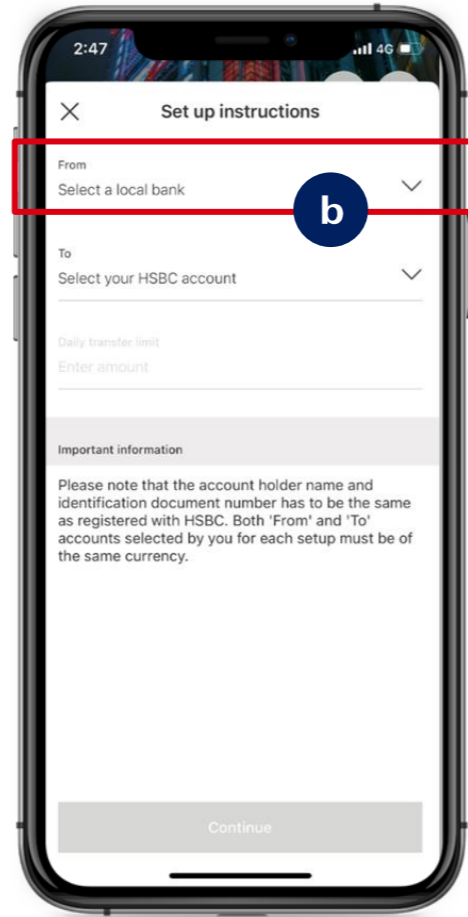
2:47
4G

Set up instructions

From
Select a local bank

b

To
Select your HSBC account

Daily transfer limit
Enter amount

Important information

Please note that the account holder name and identification document number has to be the same as registered with HSBC. Both 'From' and 'To' accounts selected by you for each setup must be of the same currency.

Continue